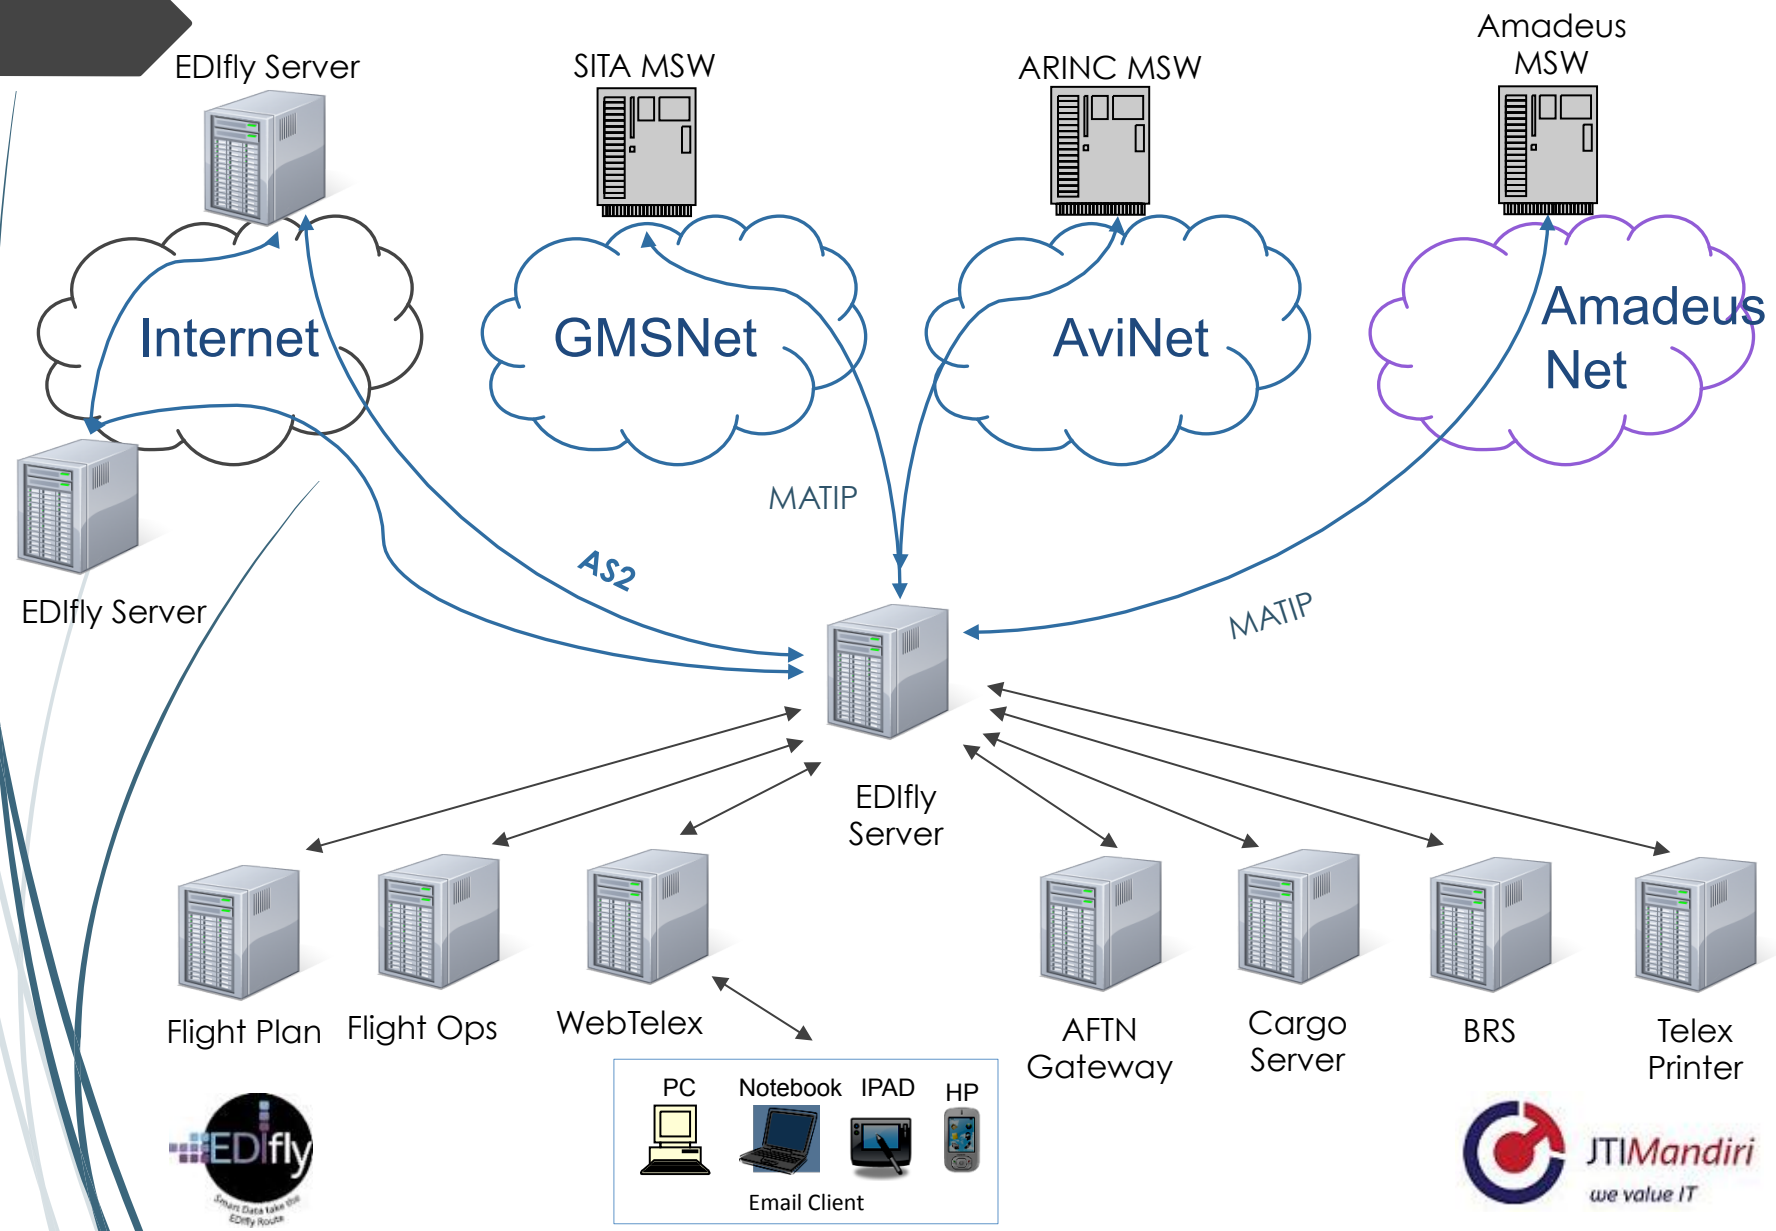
EDIfly Server

SITA MSW

ARINC MSW

Amadeus MSW

Internet

GMSNet

AviNet

Amadeus Net

EDIfly Server

MATIP

AS2

MATIP

EDIfly Server

Flight Plan

Flight Ops

WebTelex

AFTN Gateway

Cargo Server

BRS

Telex Printer

PC

Notebook

IPAD

HP

Email Client

EDIfly

Smart Data take the EDIfly Route

JTIMandiri

we value IT